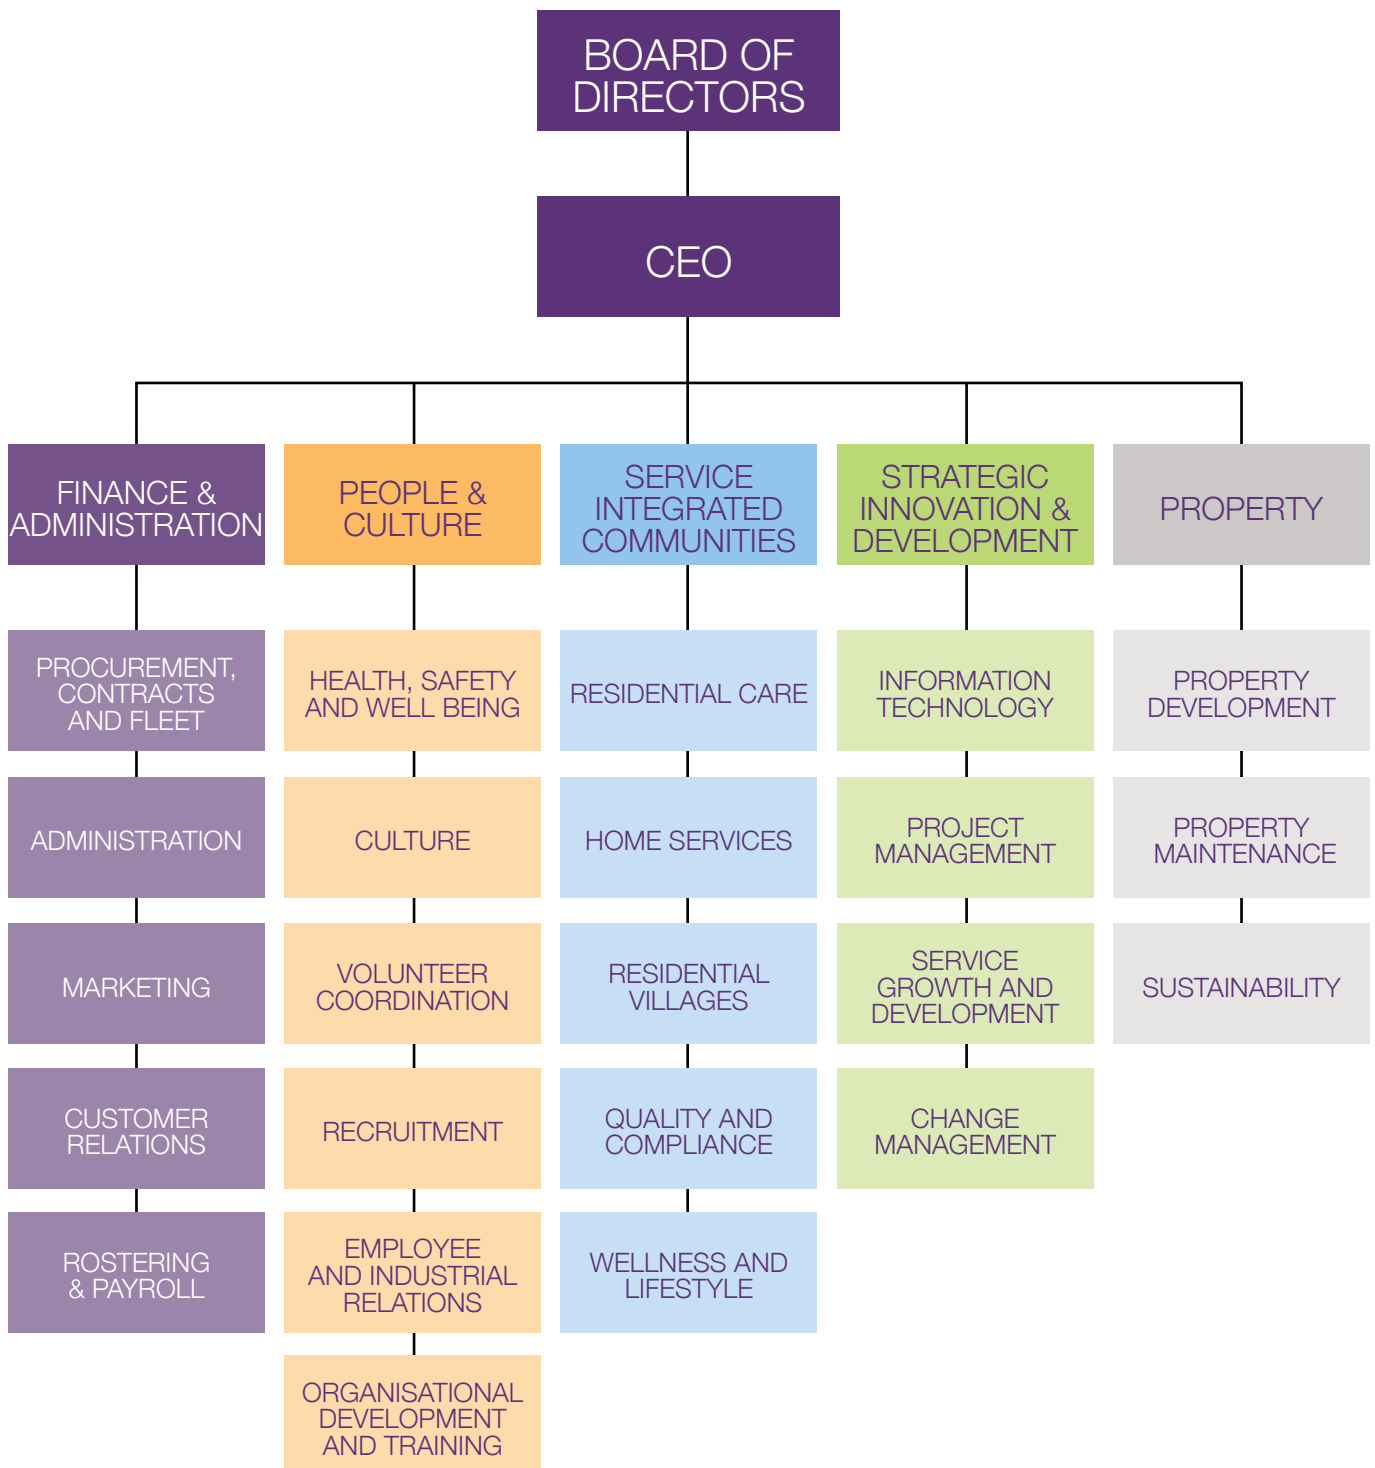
BOARD OF DIRECTORS

CEO

FINANCE & ADMINISTRATION

PROCUREMENT, CONTRACTS AND FLEET

ADMINISTRATION

MARKETING

CUSTOMER RELATIONS

ROSTERING & PAYROLL

PEOPLE & CULTURE

HEALTH, SAFETY AND WELL BEING

CULTURE

VOLUNTEER COORDINATION

RECRUITMENT

EMPLOYEE AND INDUSTRIAL RELATIONS

ORGANISATIONAL DEVELOPMENT AND TRAINING

SERVICE INTEGRATED COMMUNITIES

RESIDENTIAL CARE

HOME SERVICES

RESIDENTIAL VILLAGES

QUALITY AND COMPLIANCE

WELLNESS AND LIFESTYLE

STRATEGIC INNOVATION & DEVELOPMENT

INFORMATION TECHNOLOGY

PROJECT MANAGEMENT

SERVICE GROWTH AND DEVELOPMENT

CHANGE MANAGEMENT

PROPERTY

PROPERTY DEVELOPMENT

PROPERTY MAINTENANCE

SUSTAINABILITY